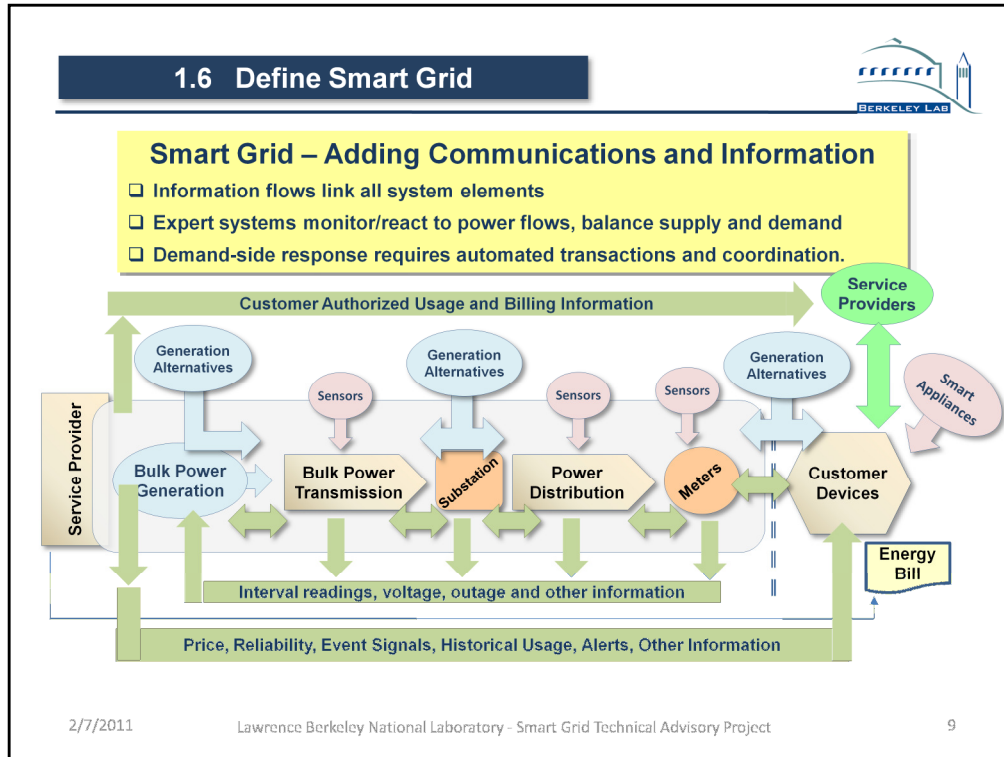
1.6 Define Smart Grid

BERKELEY LAB

Smart Grid – Adding Communications and Information

❑ Information flows link all system elements

❑ Expert systems monitor/react to power flows, balance supply and demand

❑ Demand-side response requires automated transactions and coordination.

Customer Authorized Usage and Billing Information

Service Providers

Generation Alternatives

Generation Alternatives

Generation Alternatives

Smart Appliances

Sensors

Sensors

Sensors

Service Provider

Bulk Power Generation

Bulk Power Transmission

Substation

Power Distribution

Meters

Customer Devices

Energy Bill

Interval readings, voltage, outage and other information

Price, Reliability, Event Signals, Historical Usage, Alerts, Other Information

2/7/2011

Lawrence Berkeley National Laboratory - Smart Grid Technical Advisory Project

9